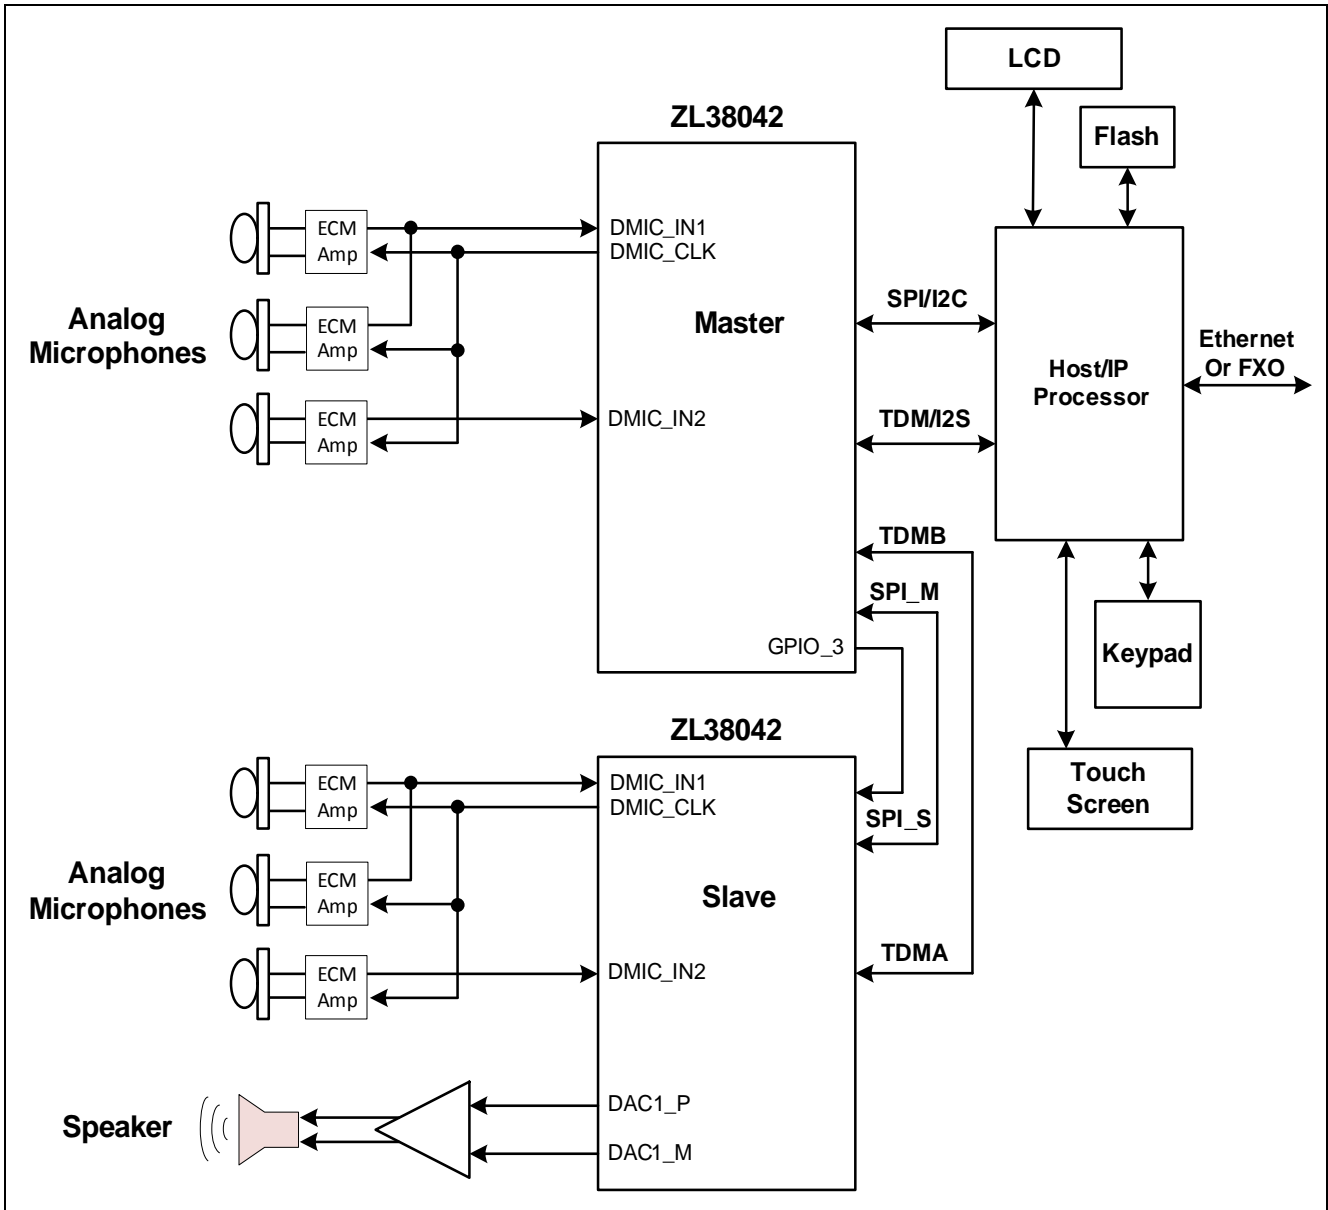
LCD

Flash

ZL38042

ECM Amp

DMIC_IN1
DMIC_CLK

ECM Amp

Analog Microphones

Master

SPI/I2C

Ethernet Or FXO

Host/IP Processor

ECM Amp

DMIC_IN2

TDM/I2S

TDMB

SPI_M

Keypad

GPIO_3

ZL38042

Touch Screen

ECM Amp

DMIC_IN1
DMIC_CLK

SPI_S

ECM Amp

Analog Microphones

Slave

ECM Amp

DMIC_IN2

TDMA

Speaker

DAC1_P

DAC1_M